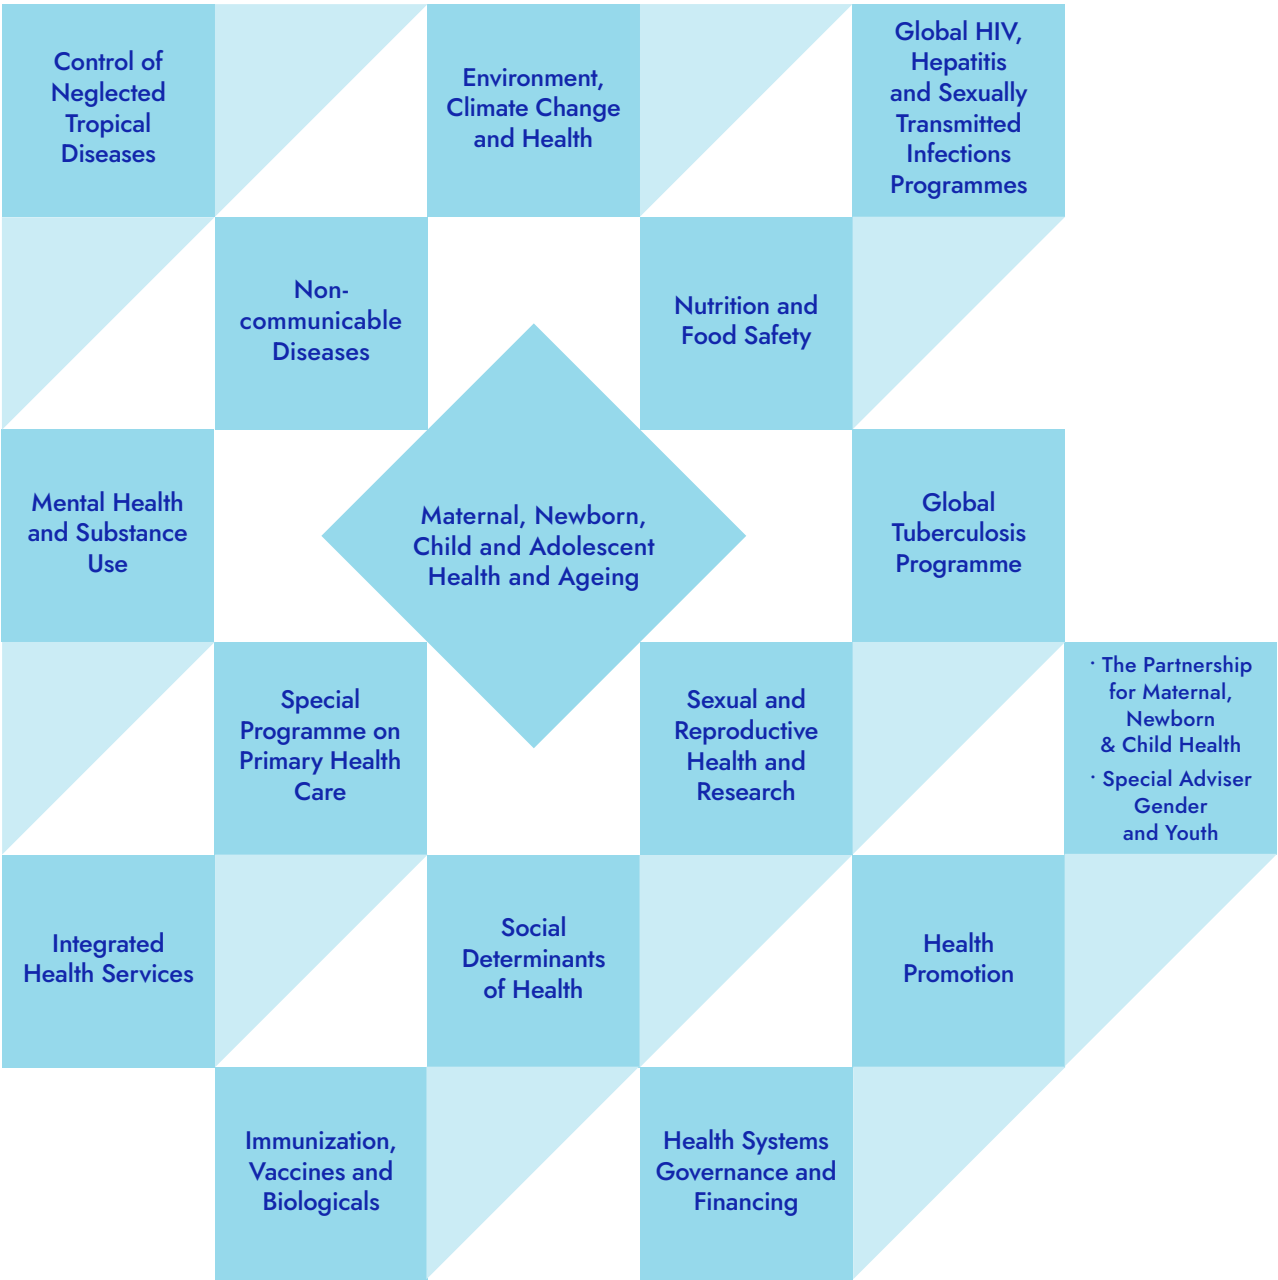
Control of Neglected Tropical Diseases

Environment, Climate Change and Health

Global HIV, Hepatitis and Sexually Transmitted Infections Programmes

Non-communicable Diseases

Nutrition and Food Safety

Mental Health and Substance Use

Maternal, Newborn, Child and Adolescent Health and Ageing

Global Tuberculosis Programme

Special Programme on Primary Health Care

Sexual and Reproductive Health and Research

· The Partnership for Maternal, Newborn & Child Health
· Special Adviser Gender and Youth

Integrated Health Services

Social Determinants of Health

Health Promotion

Immunization, Vaccines and Biologicals

Health Systems Governance and Financing